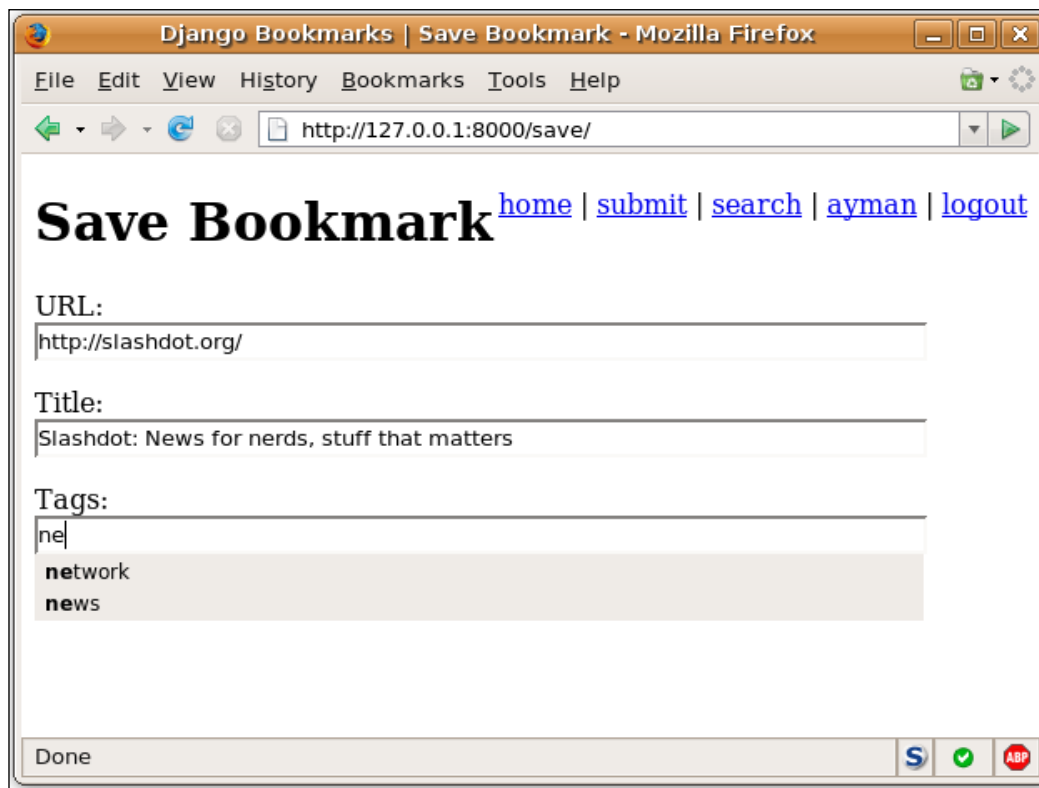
Django Bookmarks | Save Bookmark - Mozilla Firefox

File Edit View History Bookmarks Tools Help

http://127.0.0.1:8000/save/

Save Bookmark home | submit | search | ayman | logout

URL:
http://slashdot.org/

Title:
Slashdot: News for nerds, stuff that matters

Tags:
ne

network
news

Done

S

ABP